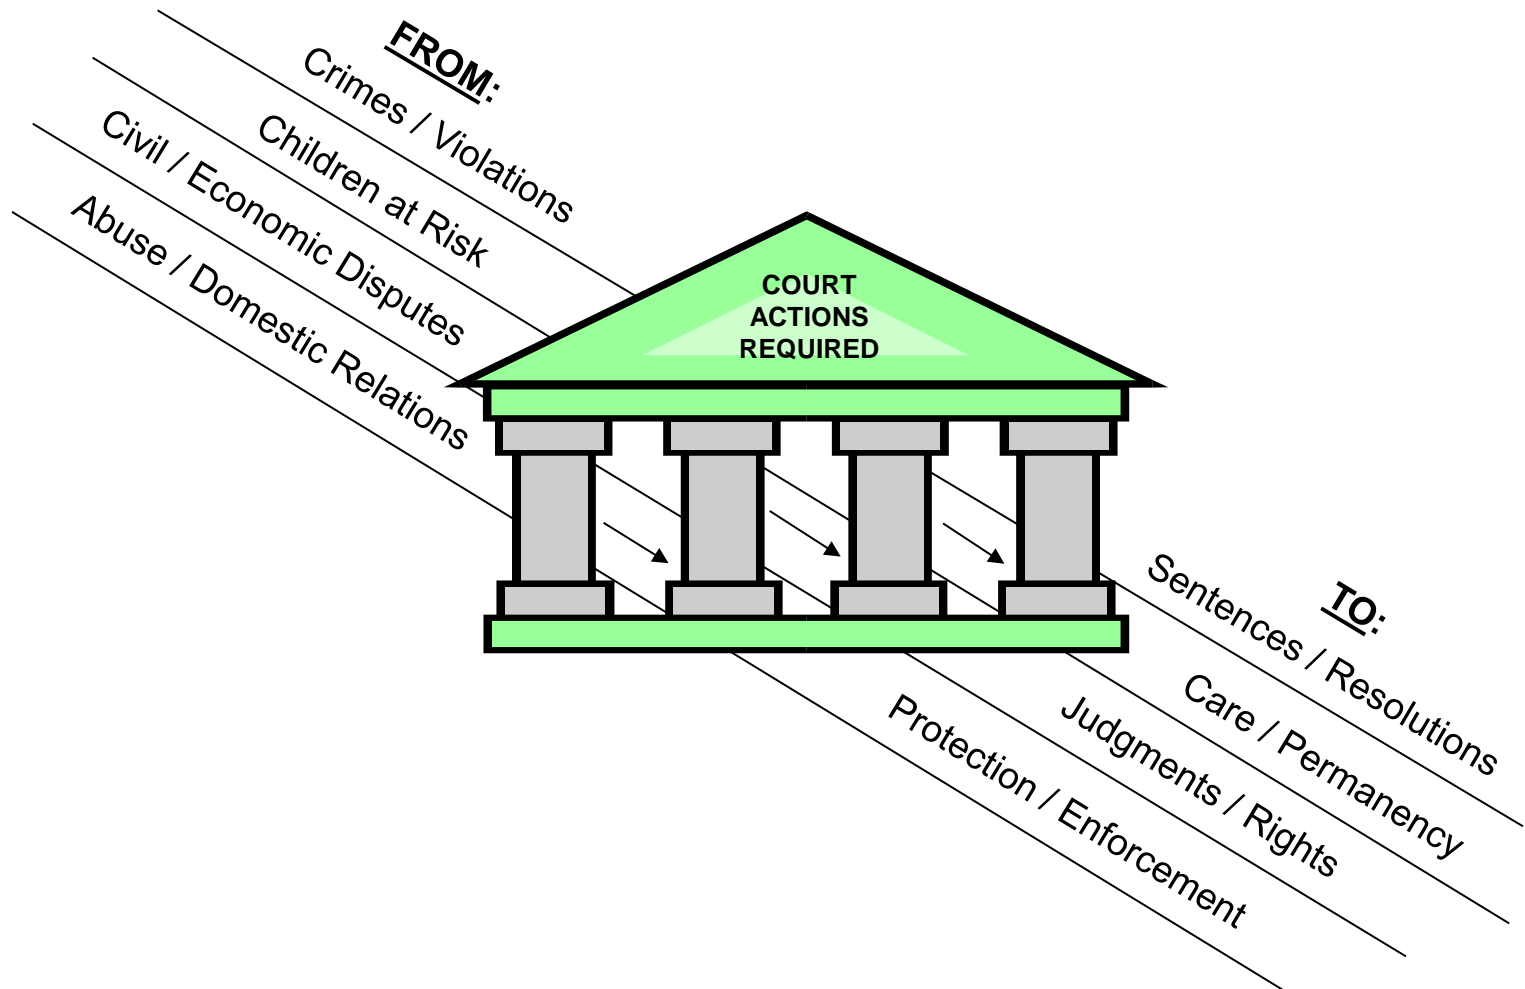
FROM:

Crimes / Violations

Children at Risk

Civil / Economic Disputes

Abuse / Domestic Relations

COURT ACTIONS REQUIRED

TO:

Sentences / Resolutions

Care / Permanency

Judgments / Rights

Protection / Enforcement